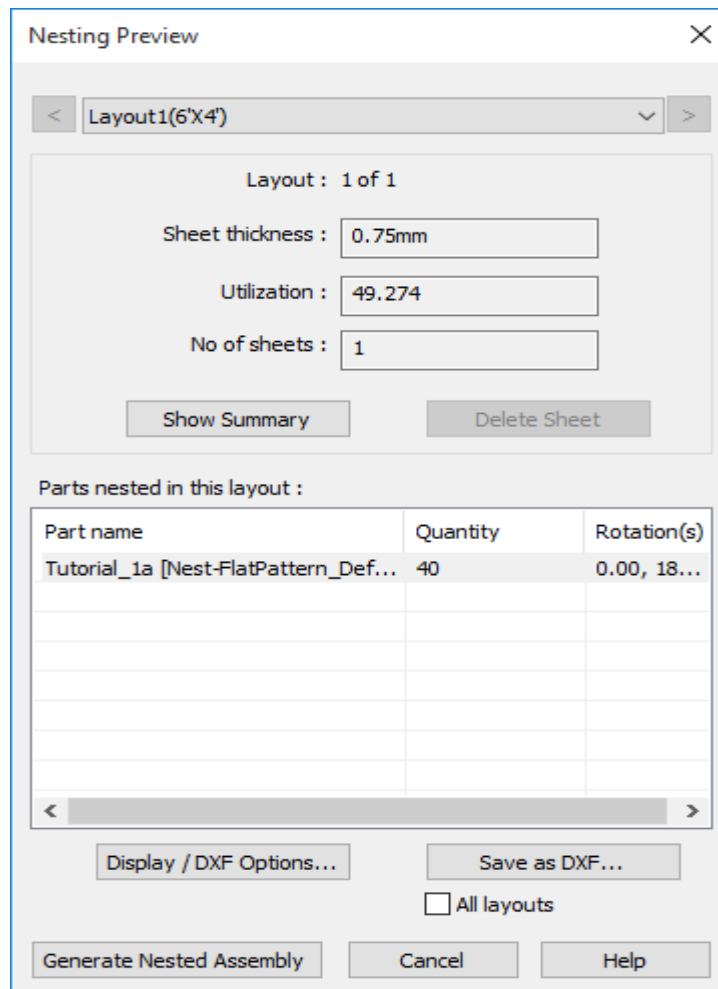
Nesting Preview

×

<

Layout1(6'X4')

>

Layout : 1 of 1

Sheet thickness : 0.75mm

Utilization : 49.274

No of sheets : 1

Show Summary

Delete Sheet

Parts nested in this layout :

| Part name | Quantity | Rotation(s) |
|---|---|---|
| Tutorial_1a [Nest-FlatPattern_Def... | 40 | 0.00, 18... |

<

>

Display / DXF Options...

Save as DXF...

All layouts

Generate Nested Assembly

Cancel

Help